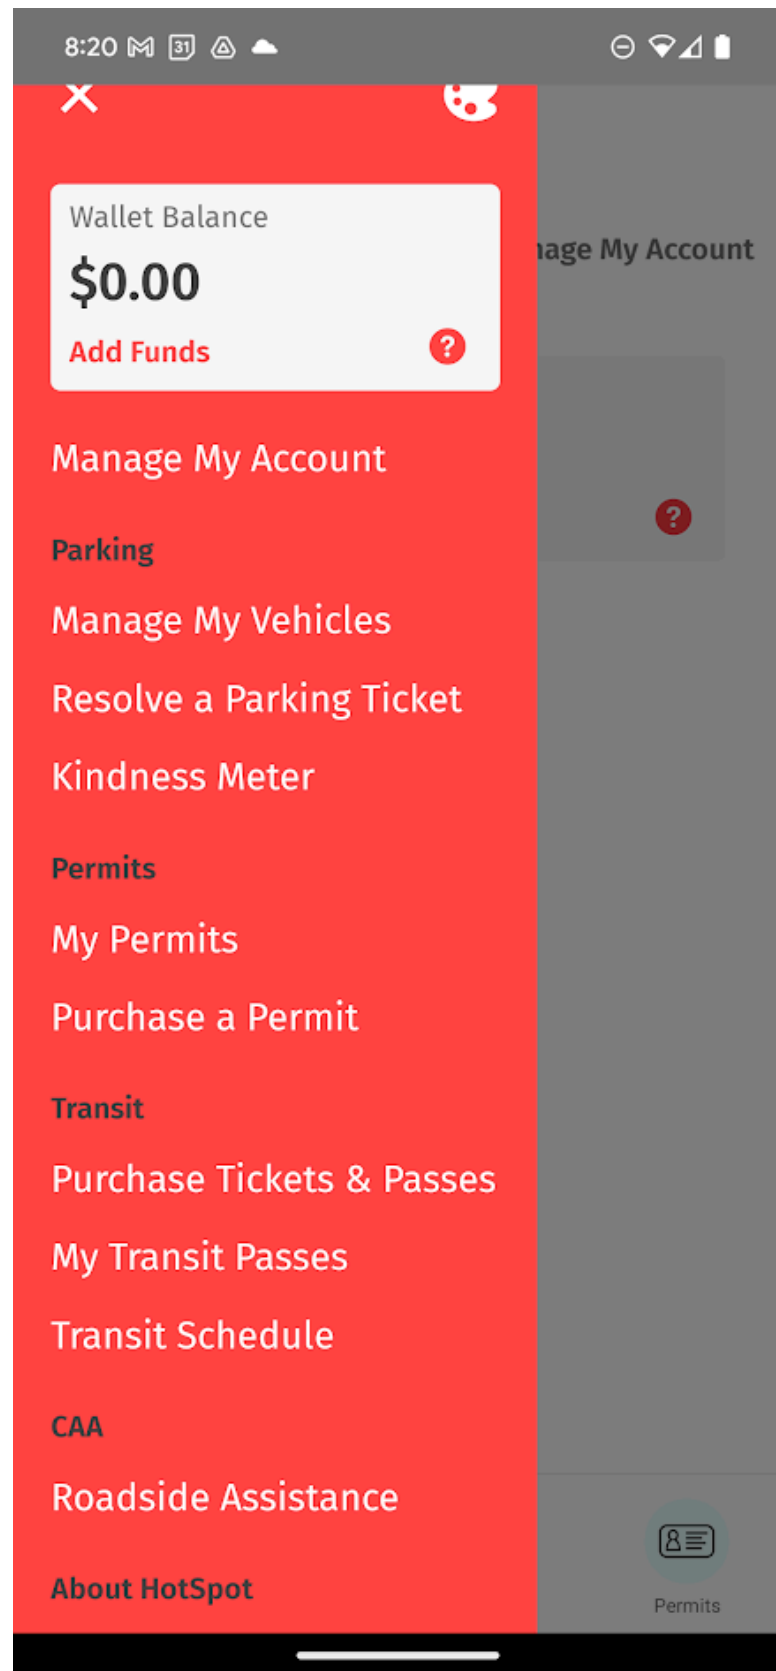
8:20

Wallet Balance
$0.00
Add Funds

nage My Account

Manage My Account

Parking

Manage My Vehicles

Resolve a Parking Ticket

Kindness Meter

Permits

My Permits

Purchase a Permit

Transit

Purchase Tickets & Passes

My Transit Passes

Transit Schedule

CAA

Roadside Assistance

About HotSpot

Permits